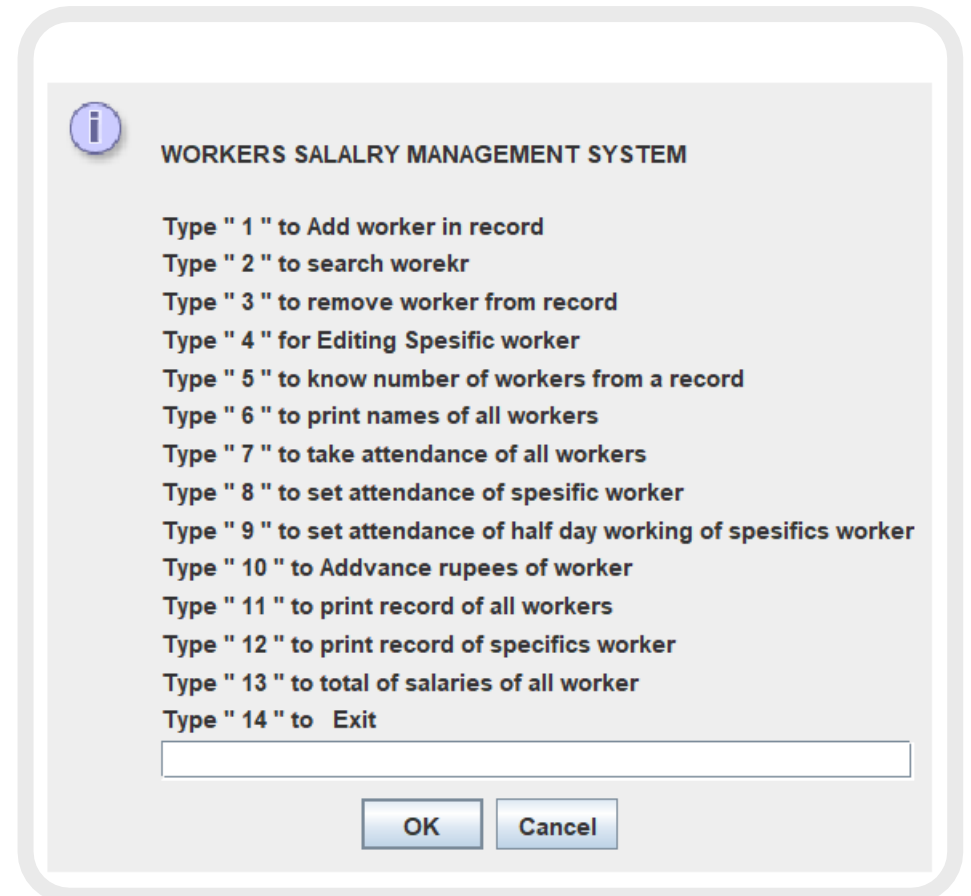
WORKERS SALALRY MANAGEMENT SYSTEM

Type " 1 " to Add worker in record
Type " 2 " to search worekr
Type " 3 " to remove worker from record
Type " 4 " for Editing Spesific worker
Type " 5 " to know number of workers from a record
Type " 6 " to print names of all workers
Type " 7 " to take attendance of all workers
Type " 8 " to set attendance of spesific worker
Type " 9 " to set attendance of half day working of spesifics worker
Type " 10 " to Addvance rupees of worker
Type " 11 " to print record of all workers
Type " 12 " to print record of specifics worker
Type " 13 " to total of salaries of all worker
Type " 14 " to Exit

OK Cancel